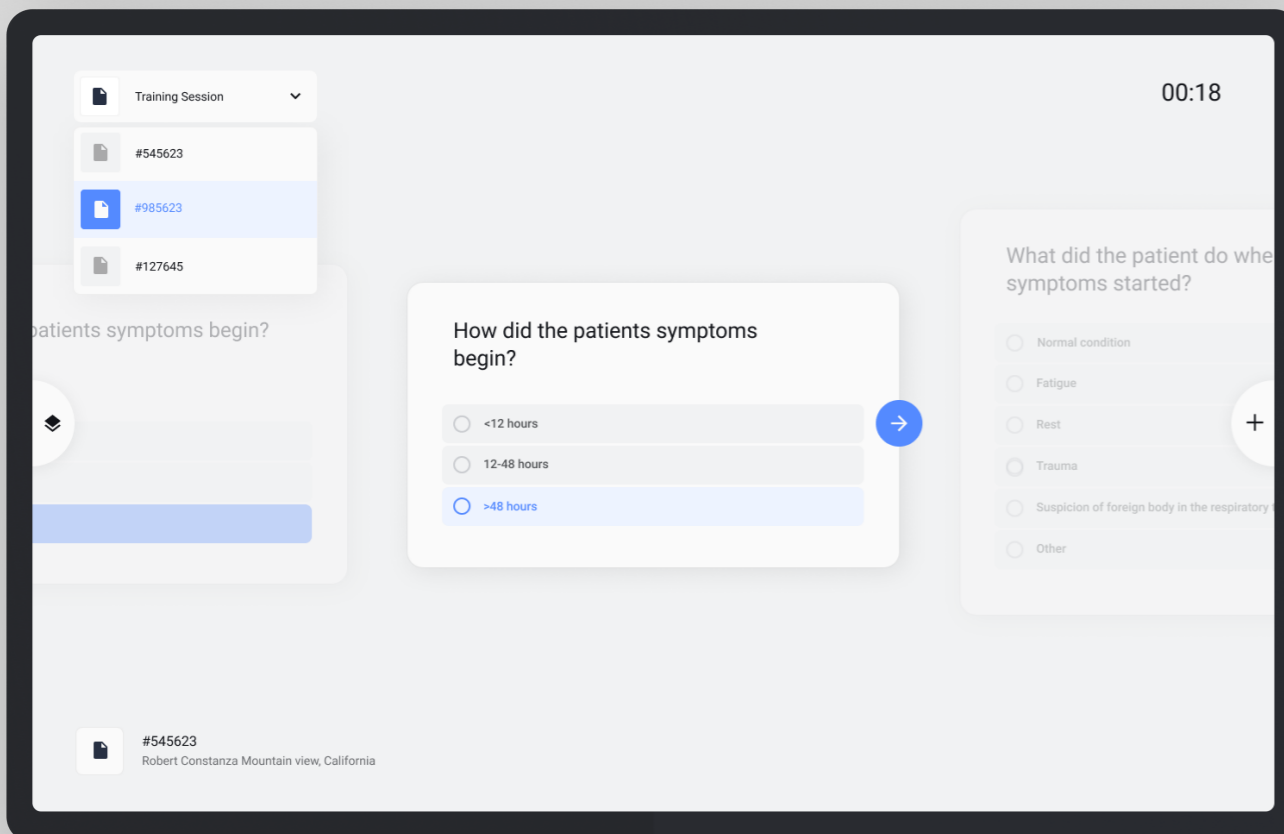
Training Session

00:18

#545623

#985623

#127645

patients symptoms begin?

How did the patients symptoms begin?

<12 hours

12-48 hours

>48 hours

What did the patient do whe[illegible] symptoms started?

Normal condition

Fatigue

Rest

Trauma

Suspicion of foreign body in the respiratory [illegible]

Other

#545623
Robert Constanza Mountain view, California